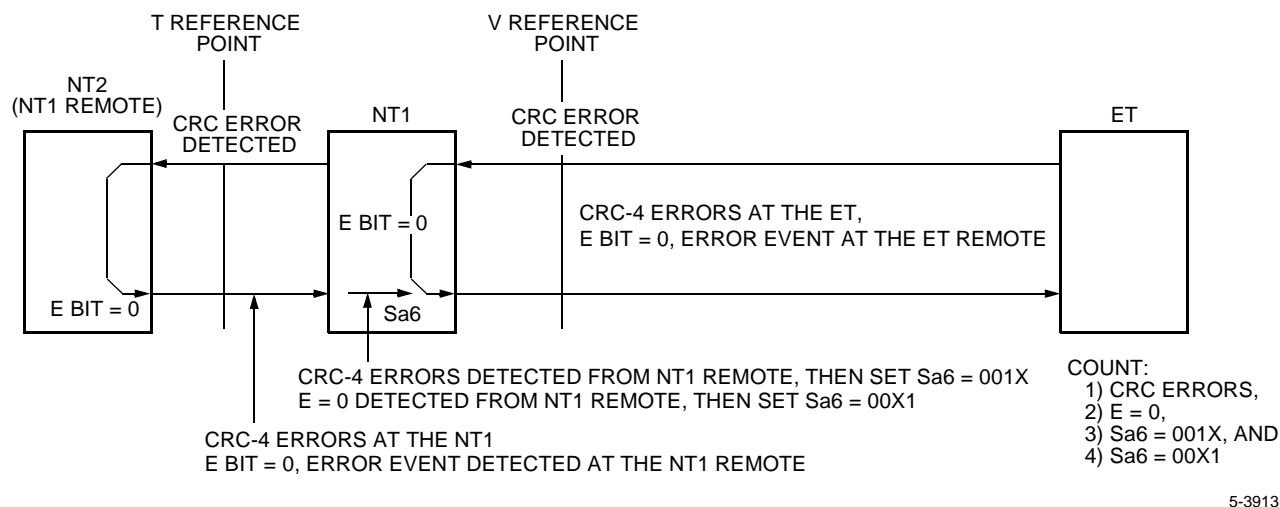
T REFERENCE POINT

V REFERENCE POINT

NT2 (NT1 REMOTE)

CRC ERROR DETECTED

NT1

CRC ERROR DETECTED

ET

E BIT = 0

CRC-4 ERRORS AT THE ET, E BIT = 0, ERROR EVENT AT THE ET REMOTE

E BIT = 0

Sa6

CRC-4 ERRORS DETECTED FROM NT1 REMOTE, THEN SET Sa6 = 001X
E = 0 DETECTED FROM NT1 REMOTE, THEN SET Sa6 = 00X1

COUNT:
1) CRC ERRORS,
2) E = 0,
3) Sa6 = 001X, AND
4) Sa6 = 00X1

CRC-4 ERRORS AT THE NT1
E BIT = 0, ERROR EVENT DETECTED AT THE NT1 REMOTE

5-3913